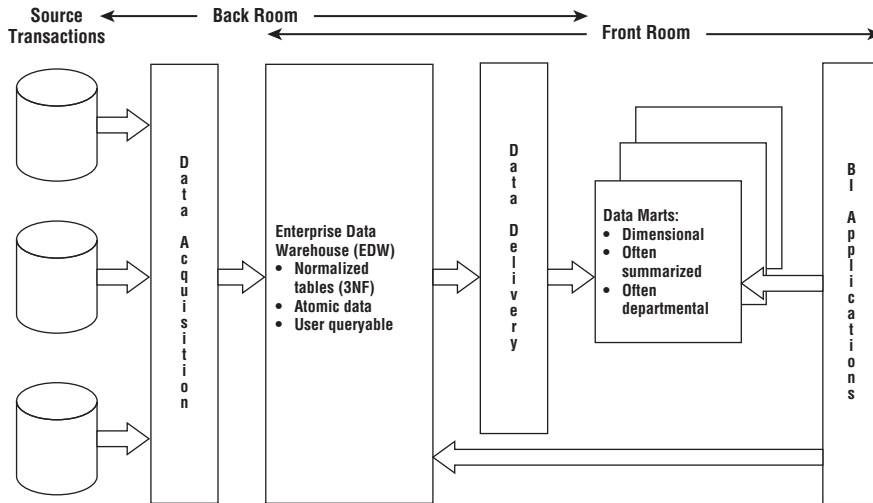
Source Transactions

Back Room

Front Room

Data Acquisition

Enterprise Data Warehouse (EDW)
• Normalized tables (3NF)
• Atomic data
• User queryable

Data Delivery

Data Marts:
• Dimensional
• Often summarized
• Often departmental

BI Applications